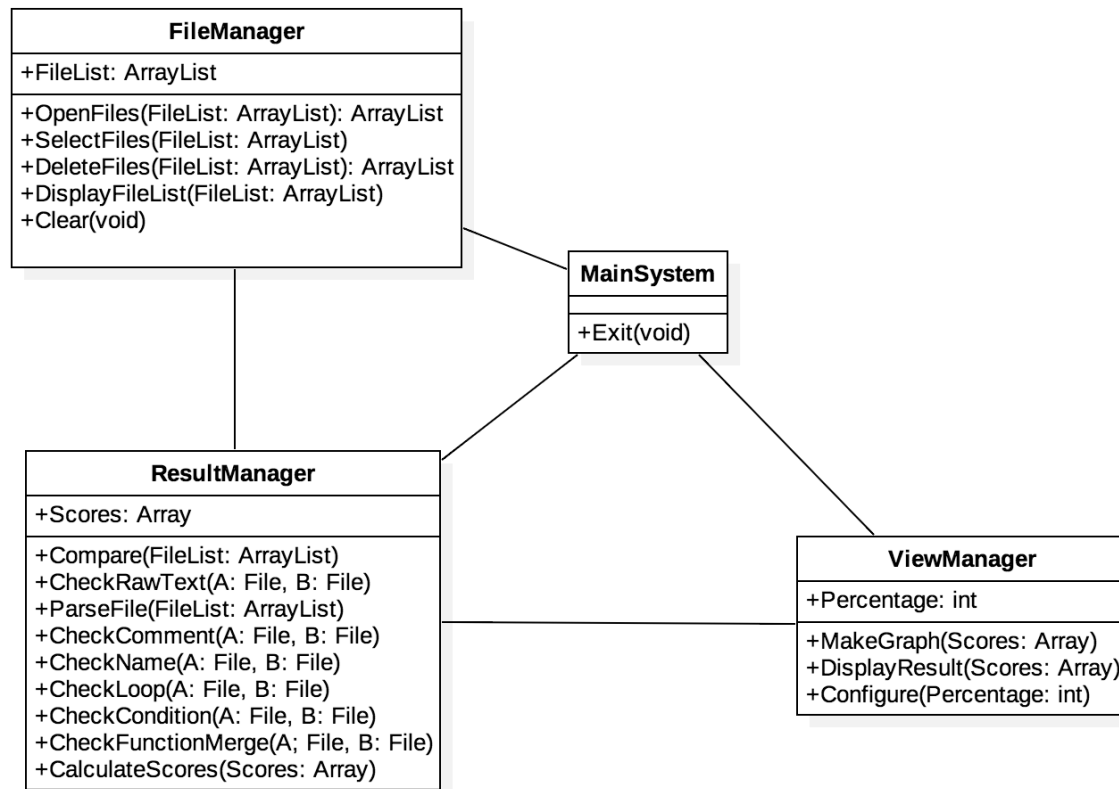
FileManager

+FileList: ArrayList

+OpenFiles(FileList: ArrayList): ArrayList
+SelectFiles(FileList: ArrayList)
+DeleteFiles(FileList: ArrayList): ArrayList
+DisplayFileList(FileList: ArrayList)
+Clear(void)

MainSystem

+Exit(void)

ResultManager

+Scores: Array

+Compare(FileList: ArrayList)
+CheckRawText(A: File, B: File)
+ParseFile(FileList: ArrayList)
+CheckComment(A: File, B: File)
+CheckName(A: File, B: File)
+CheckLoop(A: File, B: File)
+CheckCondition(A: File, B: File)
+CheckFunctionMerge(A; File, B: File)
+CalculateScores(Scores: Array)

ViewManager

+Percentage: int

+MakeGraph(Scores: Array)
+DisplayResult(Scores: Array)
+Configure(Percentage: int)